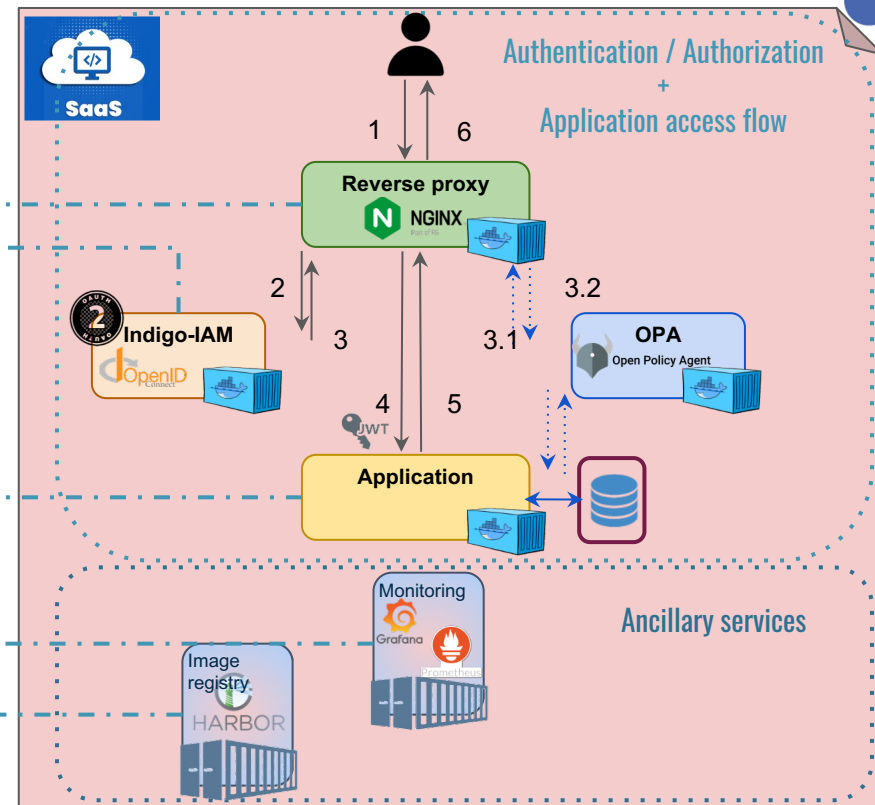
SaaS

Authentication / Authorization
+
Application access flow

1
6

Reverse proxy
NGINX

2
3

3.1
3.2

OAUTH 2

Indigo-IAM
OpenID Connect

OPA
Open Policy Agent

4
5

JWT

Application

Ancillary services

Monitoring
Grafana
Prometheus

Image registry
HARBOR